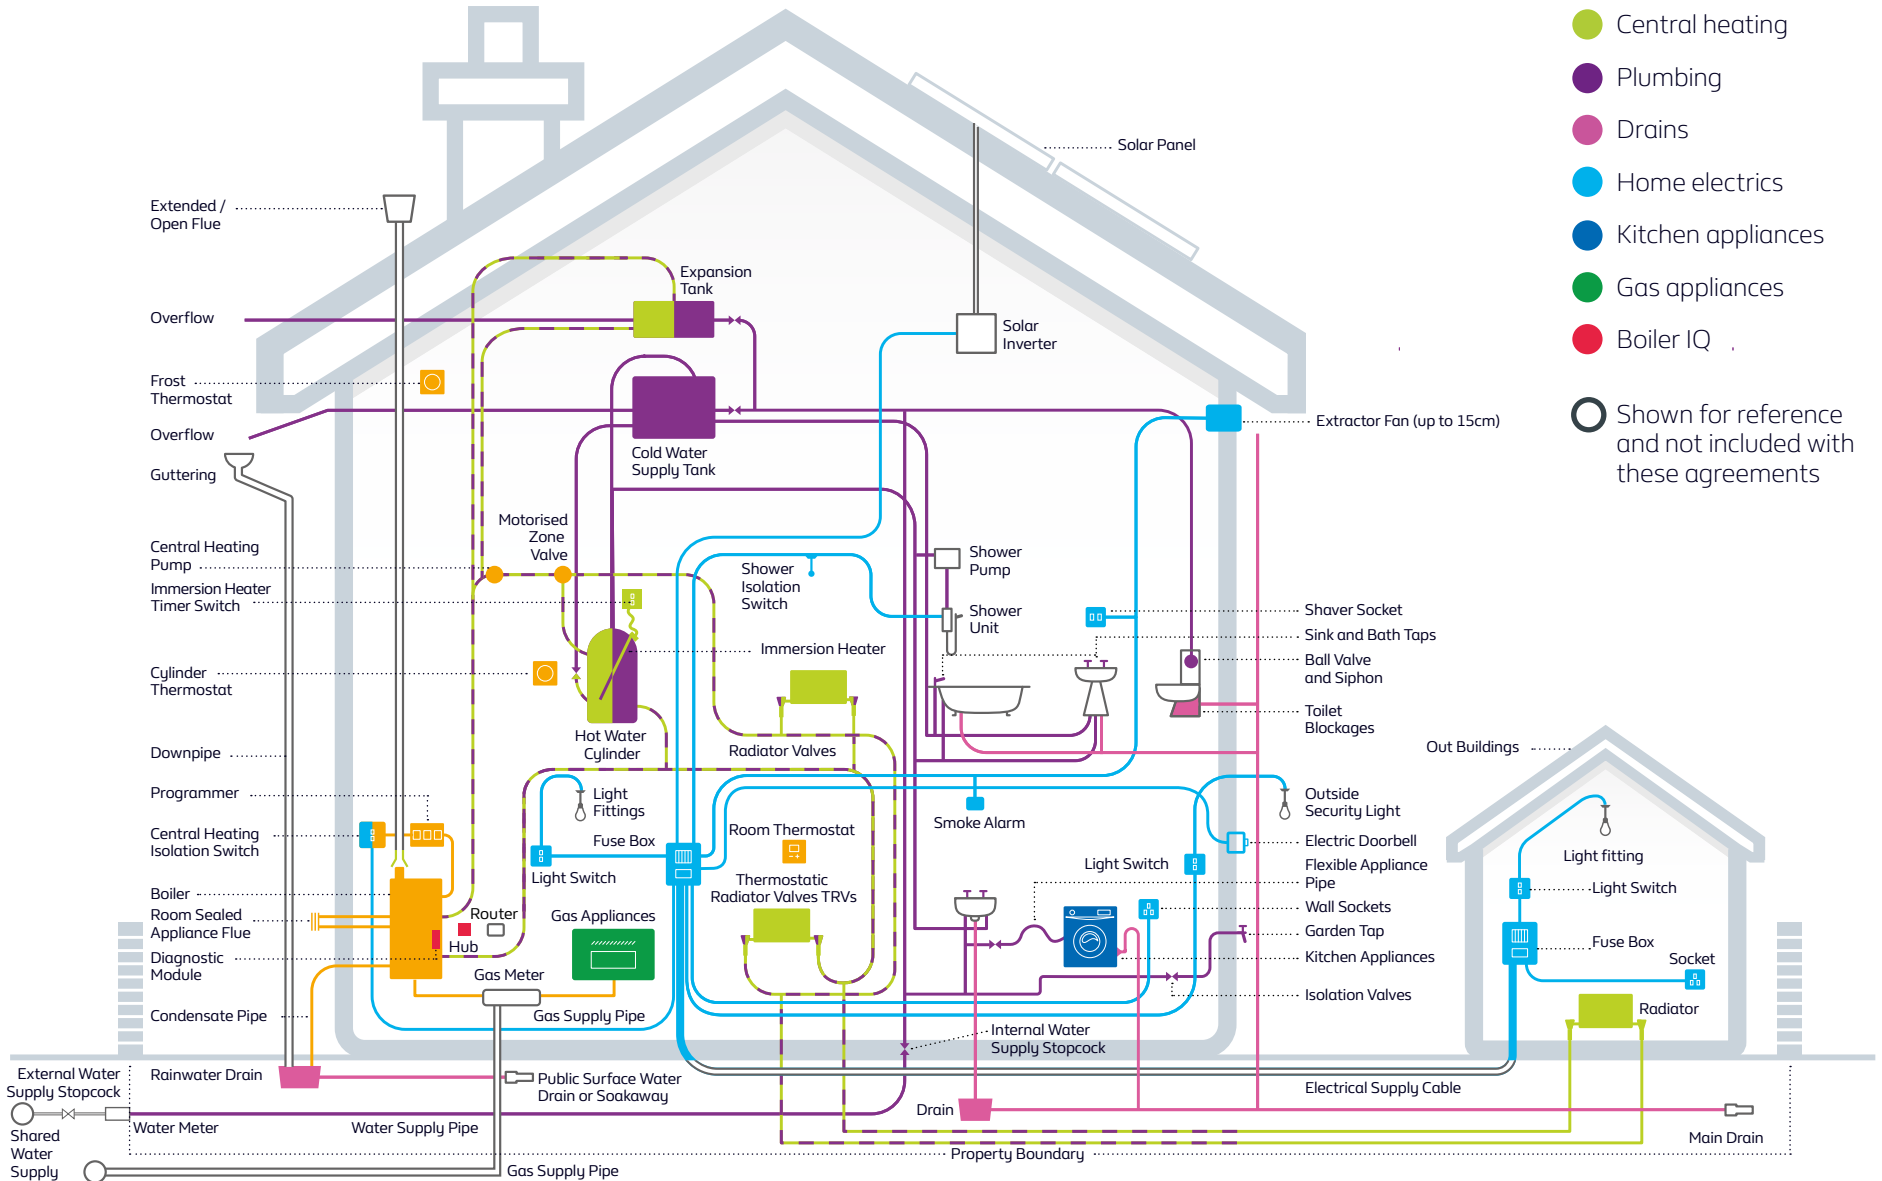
Central heating
Plumbing
Drains
Home electrics
Kitchen appliances
Gas appliances
Boiler IQ

Shown for reference and not included with these agreements

Solar Panel
Extended / Open Flue
Expansion Tank
Overflow
Solar Inverter
Frost Thermostat
Overflow
Cold Water Supply Tank
Extractor Fan (up to 15cm)
Guttering
Motorised Zone Valve
Central Heating Pump
Shower Pump
Shower Isolation Switch
Immersion Heater Timer Switch
Shower Unit
Shaver Socket
Sink and Bath Taps
Immersion Heater
Ball Valve and Siphon
Cylinder Thermostat
Toilet Blockages
Hot Water Cylinder
Radiator Valves
Out Buildings
Downpipe
Programmer
Light Fittings
Outside Security Light
Smoke Alarm
Fuse Box
Room Thermostat
Electric Doorbell
Central Heating Isolation Switch
Light fitting
Flexible Appliance Pipe
Light Switch
Light Switch
Thermostatic Radiator Valves TRVs
Light Switch
Boiler
Wall Sockets
Router
Gas Appliances
Room Sealed Appliance Flue
Garden Tap
Fuse Box
Hub
Diagnostic Module
Kitchen Appliances
Socket
Gas Meter
Isolation Valves
Radiator
Condensate Pipe
Gas Supply Pipe
Internal Water Supply Stopcock
External Water Supply Stopcock
Rainwater Drain
Public Surface Water Drain or Soakaway
Electrical Supply Cable
Drain
Shared Water Supply
Water Meter
Water Supply Pipe
Main Drain
Property Boundary
Gas Supply Pipe